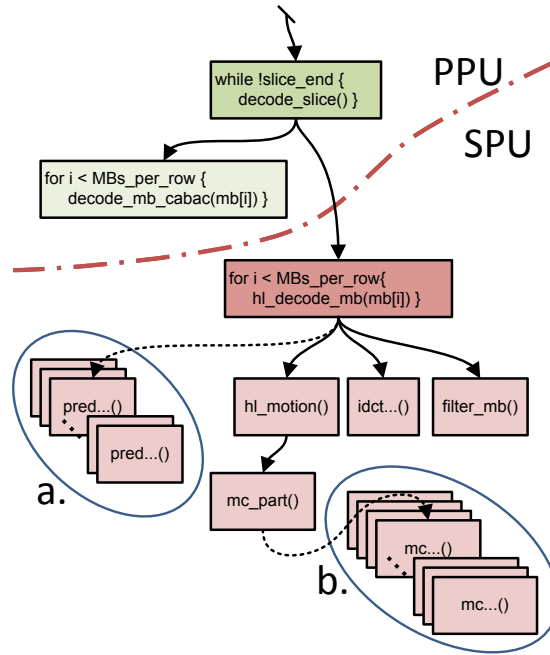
while !slice_end {
decode_slice() }

PPU

SPU

for i < MBs_per_row {
decode_mb_cabac(mb[i]) }

for i < MBs_per_row{
hl_decode_mb(mb[i]) }

pred...()

pred...()

a.

hl_motion()

idct...()

filter_mb()

mc_part()

mc...()

mc...()

b.